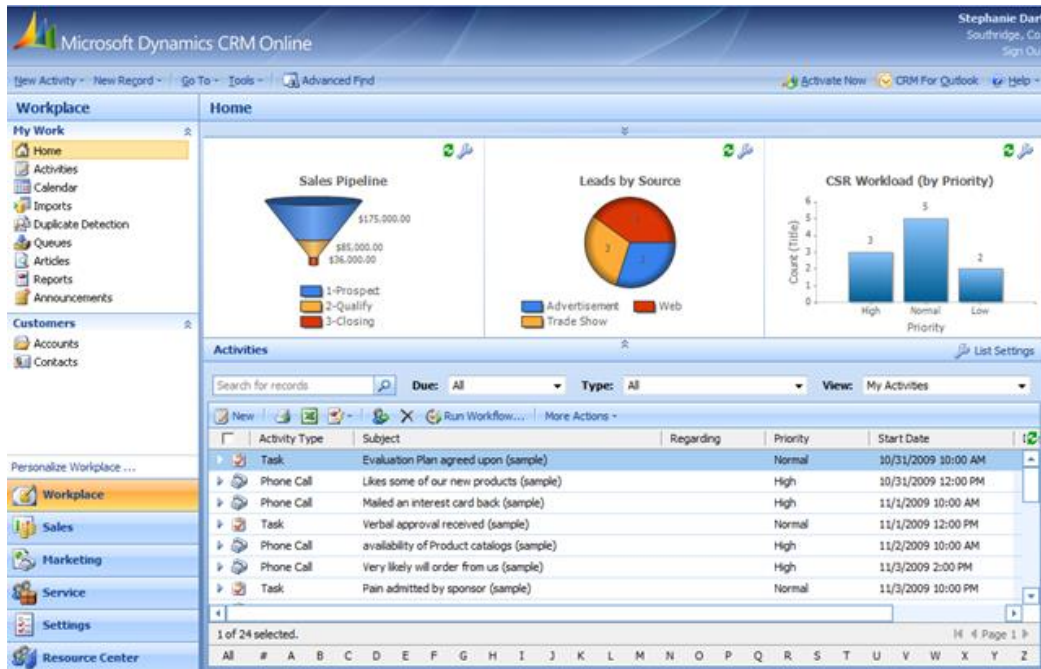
Microsoft Dynamics CRM Online

Stephanie Dar
Southridge, Co
Sign Ou

New Activity · New Record · Go To · Tools · Advanced Find
Activate Now CRM For Outlook Help

Workplace
My Work
Home
Activities
Calendar
Imports
Duplicate Detection
Queues
Articles
Reports
Announcements
Customers
Accounts
Contacts

Personalize Workplace ...
Workplace
Sales
Marketing
Service
Settings
Resource Center

Home

Sales Pipeline
$175,000.00
$85,000.00
$36,000.00
1-Prospect
2-Qualify
3-Closing

Leads by Source
5
3
3
Advertisement
Web
Trade Show

CSR Workload (by Priority)
6
5
4
3
2
1
0
Count (Title)
3
5
2
High
Normal
Low
Priority

Activities
List Settings

Search for records
Due: All
Type: All
View: My Activities

New
Run Workflow...
More Actions

| | Activity Type | Subject | Regarding | Priority | Start Date |
|---|---|---|---|---|---|
| | Task | Evaluation Plan agreed upon (sample) | | Normal | 10/31/2009 10:00 AM |
| | Phone Call | Likes some of our new products (sample) | | High | 10/31/2009 12:00 PM |
| | Phone Call | Mailed an interest card back (sample) | | High | 11/1/2009 10:00 AM |
| | Task | Verbal approval received (sample) | | Normal | 11/1/2009 12:00 PM |
| | Phone Call | availability of Product catalogs (sample) | | High | 11/2/2009 10:00 AM |
| | Phone Call | Very likely will order from us (sample) | | High | 11/3/2009 2:00 PM |
| | Task | Pain admitted by sponsor (sample) | | Normal | 11/3/2009 10:00 PM |

1 of 24 selected.
Page 1

All # A B C D E F G H I J K L M N O P Q R S T U V W X Y Z